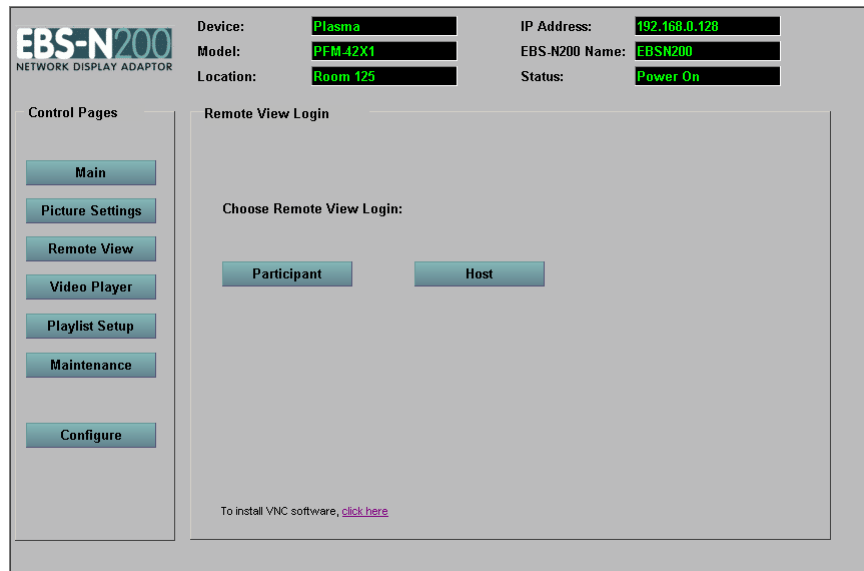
EBS-N200
NETWORK DISPLAY ADAPTOR

Device: Plasma
Model: PFM-42X1
Location: Room 125

IP Address: 192.168.0.128
EBS-N200 Name: EBSN200
Status: Power On

Control Pages

Main
Picture Settings
Remote View
Video Player
Playlist Setup
Maintenance
Configure

Remote View Login

Choose Remote View Login:

Participant
Host

To install VNC software, click here